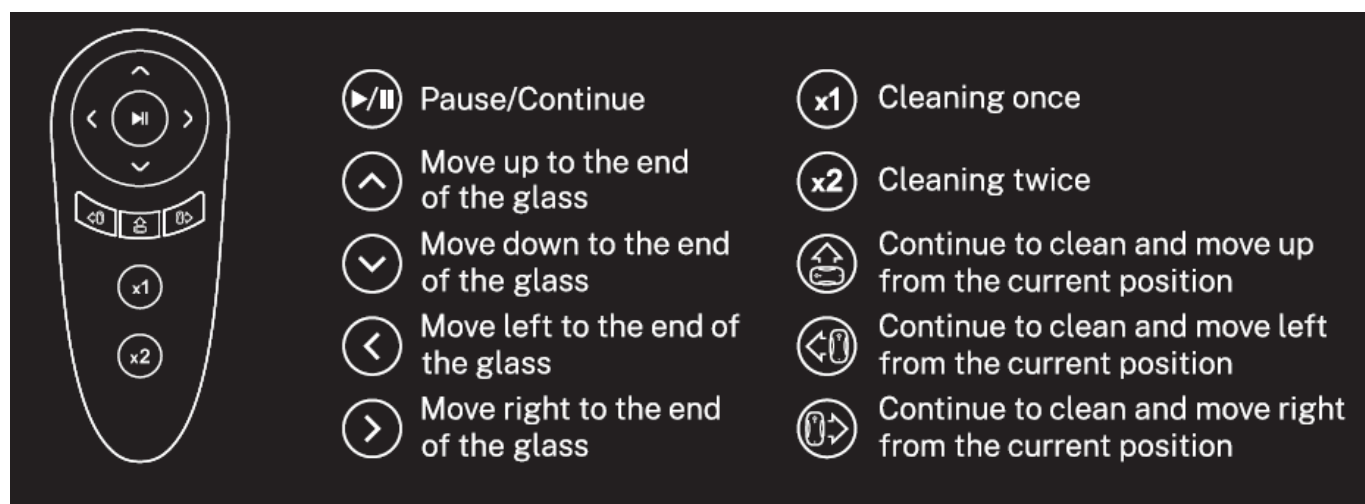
x1

x2

Pause/Continue

Move up to the end of the glass

Move down to the end of the glass

Move left to the end of the glass

Move right to the end of the glass

x1 Cleaning once

x2 Cleaning twice

Continue to clean and move up from the current position

Continue to clean and move left from the current position

Continue to clean and move right from the current position